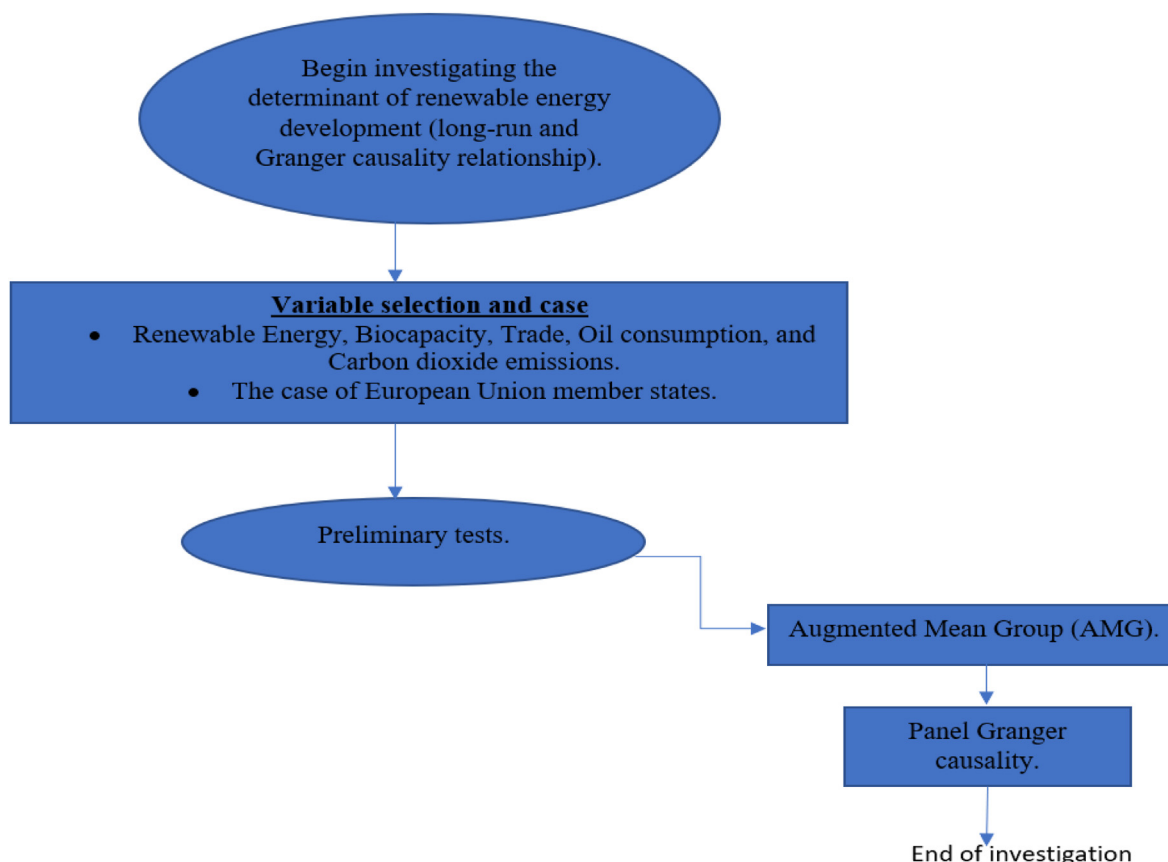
Begin investigating the determinant of renewable energy development (long-run and Granger causality relationship).

Variable selection and case

- Renewable Energy, Biocapacity, Trade, Oil consumption, and Carbon dioxide emissions.
- The case of European Union member states.

Preliminary tests.

Augmented Mean Group (AMG).

Panel Granger causality.

End of investigation